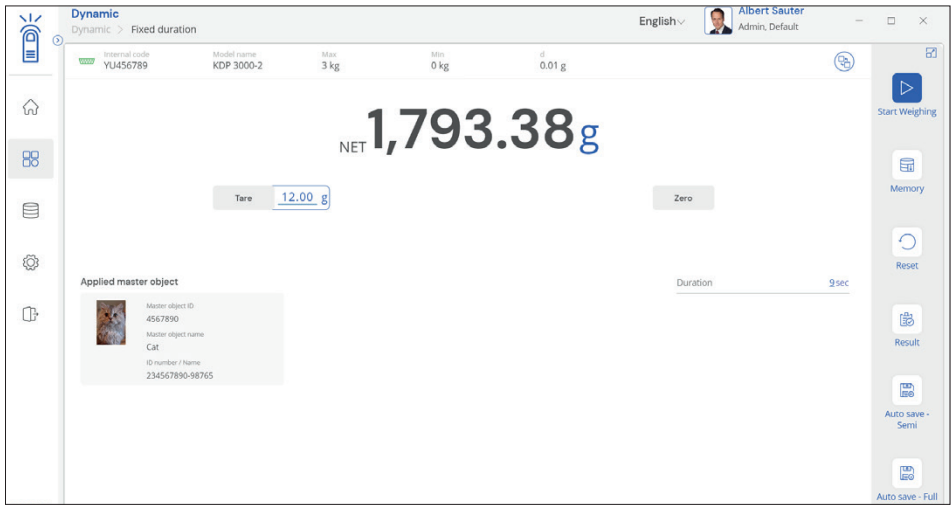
Dynamic
Dynamic > Fixed duration

English

Albert Sauter
Admin, Default

Internal code
YU456789

Model name
KDP 3000-2

Max
3 kg

Min
0 kg

d
0.01 g

NET 1,793.38 g

Tare 12.00 g

Zero

Applied master object

Master object ID
4567890
Master object name
Cat
ID number / Name
234567890-98765

Duration 9 sec

Start Weighing

Memory

Reset

Result

Auto save - Semi

Auto save - Full